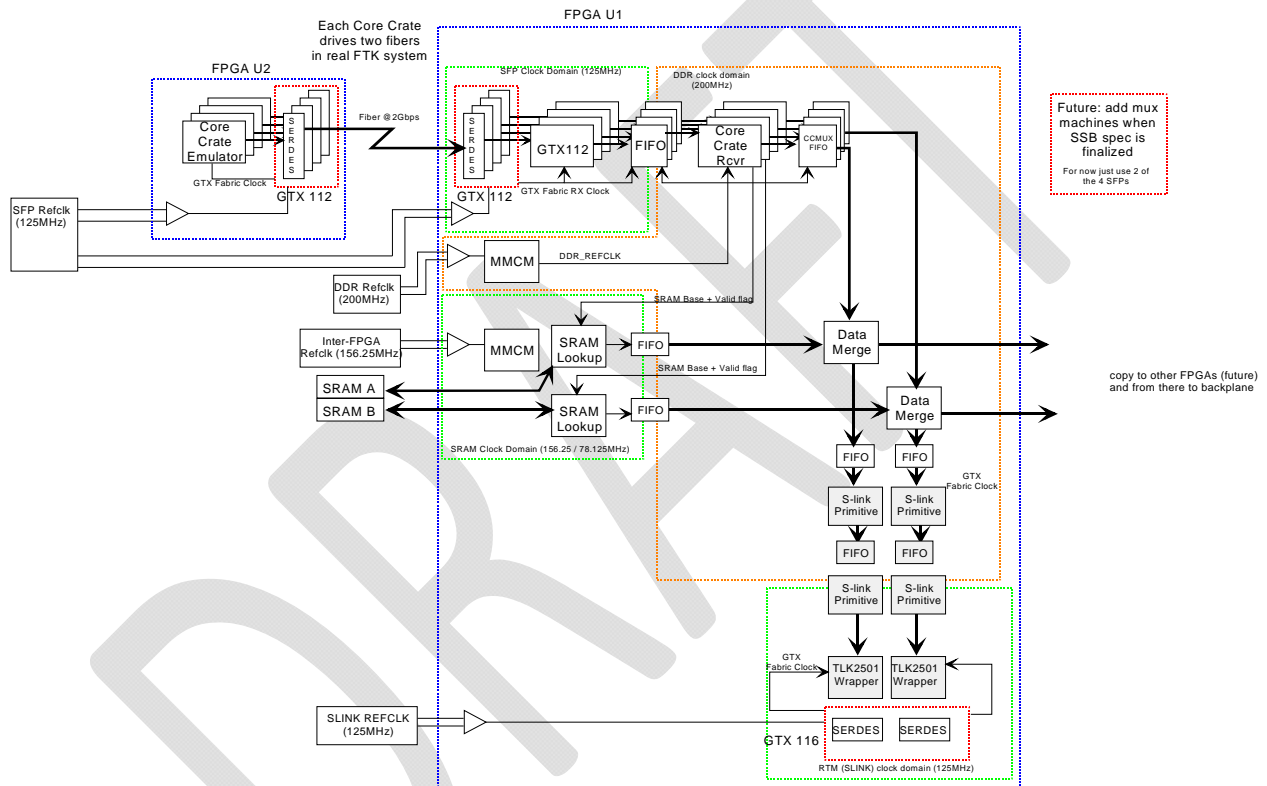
Each Core Crate drives two fibers in real FTK system

FPGA U1

FPGA U2

Core Crate Emulator

S E R D E S

GTX Fabric Clock

GTX 112

Fiber @2Gbps

SFP Clock Domain (125MHz)

S E R D E S

GTX112

FIFO

DDR clock domain (200MHz)

Core Crate Rcvr

CCMUX FIFO

GTX Fabric RX Clock

GTX 112

Future: add mux machines when SSB spec is finalized

For now just use 2 of the 4 SFPs

SFP Refclk (125MHz)

MMCM

DDR_REFCLK

DDR Refclk (200MHz)

SRAM Base + Valid flag

Inter-FPGA Refclk (156.25MHz)

MMCM

SRAM Lookup

FIFO

Data Merge

SRAM Base + Valid flag

SRAM A

SRAM B

SRAM Lookup

FIFO

Data Merge

copy to other FPGAs (future) and from there to backplane

SRAM Clock Domain (156.25 / 78.125MHz)

FIFO

FIFO

GTX Fabric Clock

S-link Primitive

S-link Primitive

FIFO

FIFO

S-link Primitive

S-link Primitive

GTX Fabric Clock

TLK2501 Wrapper

TLK2501 Wrapper

SLINK REFCLK (125MHz)

SERDES

SERDES

GTX 116

RTM (SLINK) clock domain (125MHz)